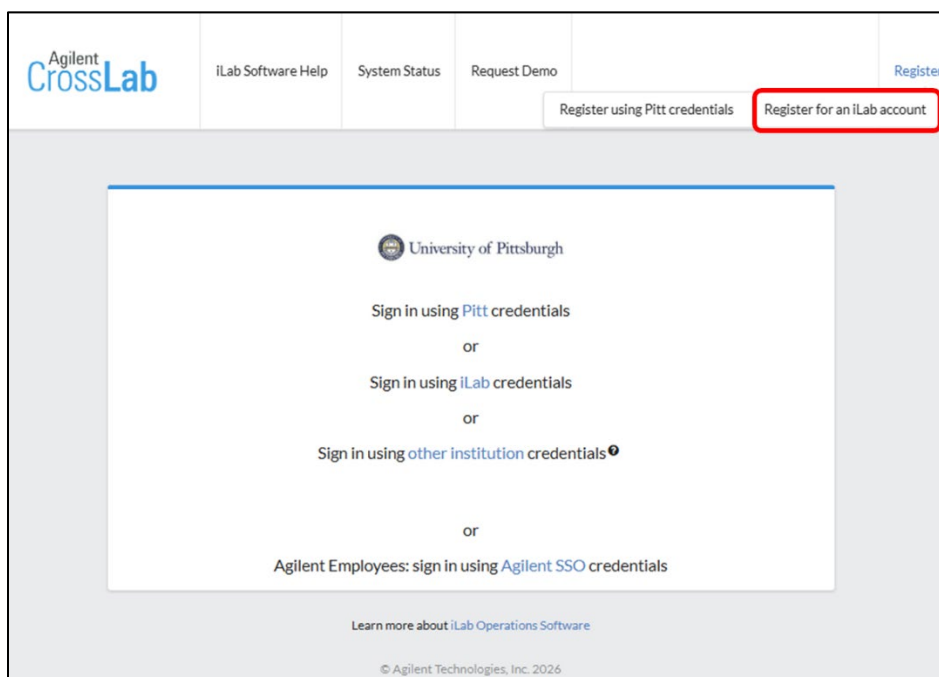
Agilent CrossLab

iLab Software Help

System Status

Request Demo

Registe

Register using Pitt credentials

Register for an iLab account

University of Pittsburgh

Sign in using Pitt credentials

or

Sign in using iLab credentials

or

Sign in using other institution credentials

or

Agilent Employees: sign in using Agilent SSO credentials

Learn more about iLab Operations Software

© Agilent Technologies, Inc. 2026